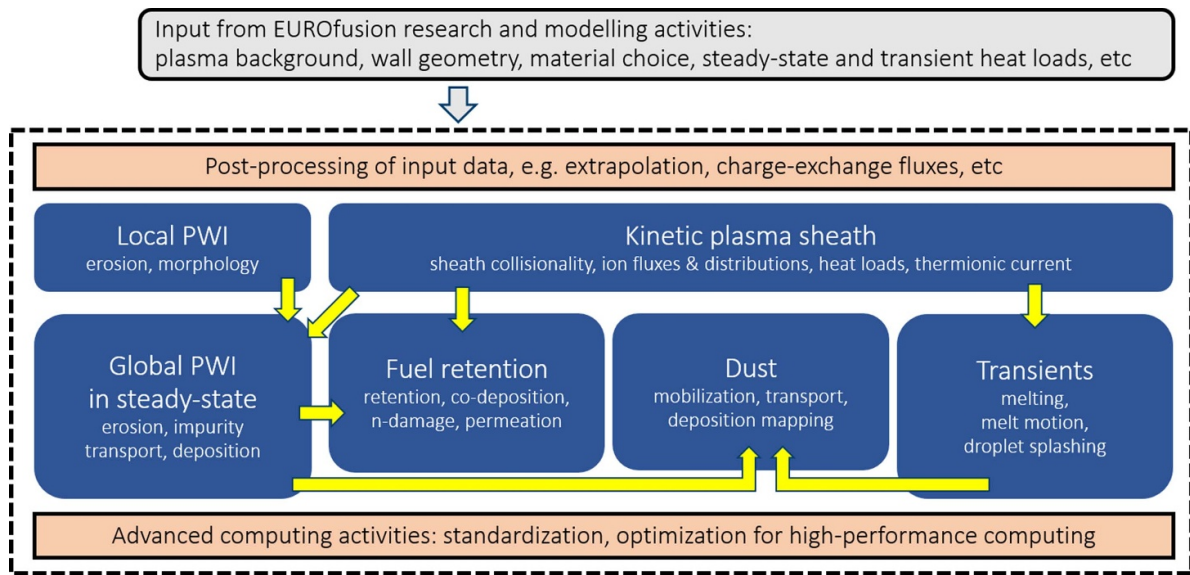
Input from EUROfusion research and modelling activities:
plasma background, wall geometry, material choice, steady-state and transient heat loads, etc

Post-processing of input data, e.g. extrapolation, charge-exchange fluxes, etc

Local PWI
erosion, morphology

Kinetic plasma sheath
sheath collisionality, ion fluxes & distributions, heat loads, thermionic current

Global PWI in steady-state
erosion, impurity transport, deposition

Fuel retention
retention, co-deposition, n-damage, permeation

Dust
mobilization, transport, deposition mapping

Transients
melting, melt motion, droplet splashing

Advanced computing activities: standardization, optimization for high-performance computing